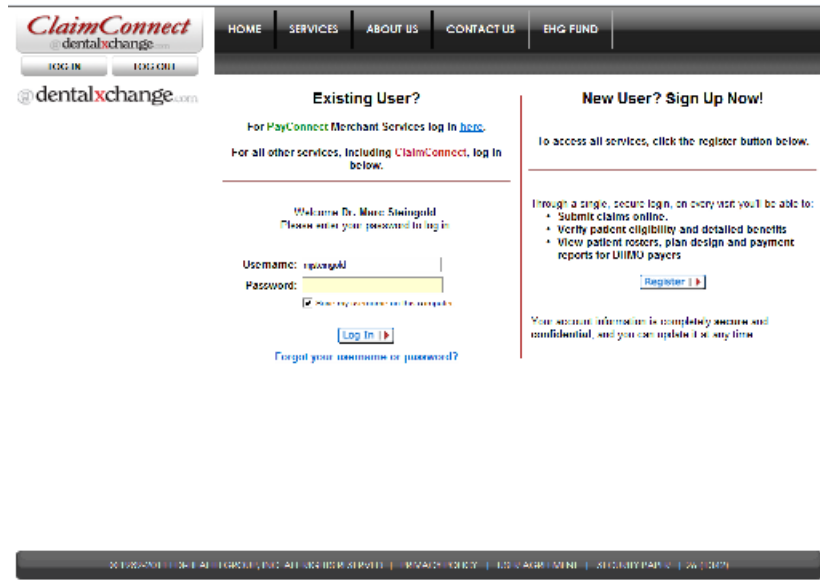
ClaimConnect
@dentalxchange.com

LOG IN
LOG OUT

HOME
SERVICES
ABOUT US
CONTACT US
EHG FUND

@dentalxchange.com

Existing User?

For PayConnect Merchant Services log in here.

For all other services, including ClaimConnect, log in below.

Welcome Dr. Marc Steingold
Please enter your password to log in

Username: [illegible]
Password:

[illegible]

Log In

Forgot your username or password?

New User? Sign Up Now!

To access all services, click the register button below.

Through a single, secure login, on every visit you'll be able to:
• Submit claims online.
• Verify patient eligibility and detailed benefits
• View patient rosters, plan design and payment reports for DHMO payers

Register

Your account information is completely secure and confidential, and you can update it at any time.

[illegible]